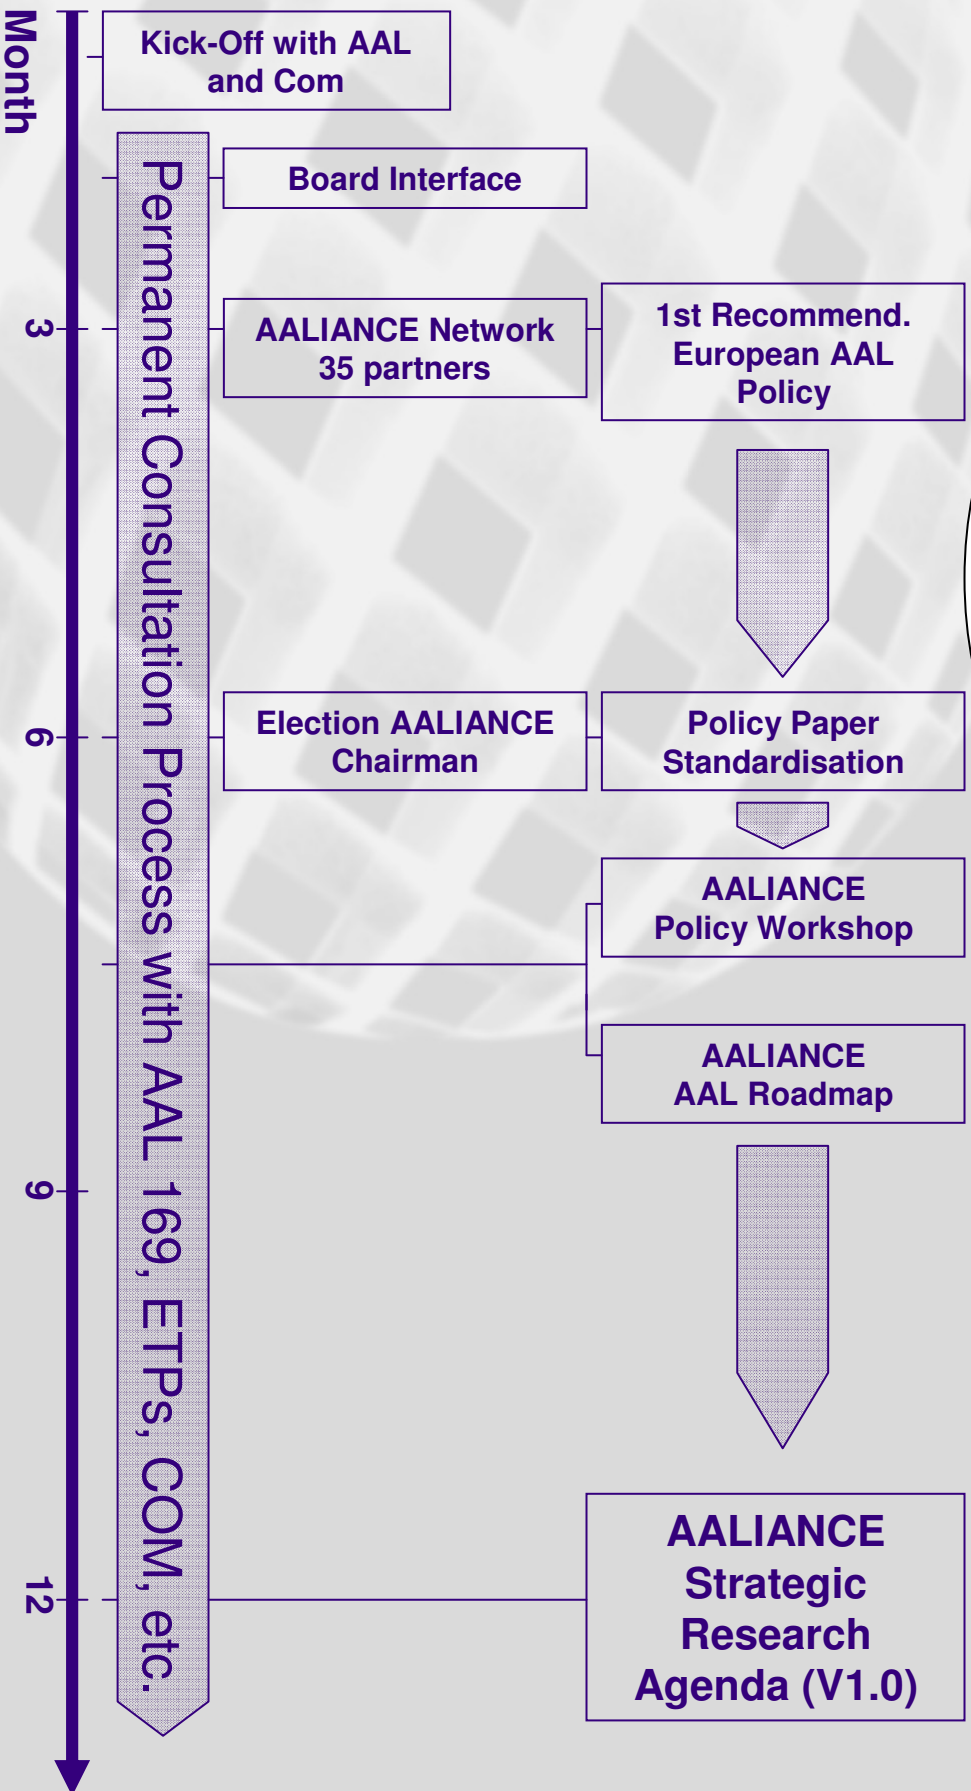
Month

Kick-Off with AAL and Com

Permanent Consultation Process with AAL 169, ETPs, COM, etc.

Board Interface

3

AALIANCE Network 35 partners

1st Recommend. European AAL Policy

6

Election AALIANCE Chairman

Policy Paper Standardisation

AALIANCE Policy Workshop

AALIANCE AAL Roadmap

9

12

AALIANCE Strategic Research Agenda (V1.0)